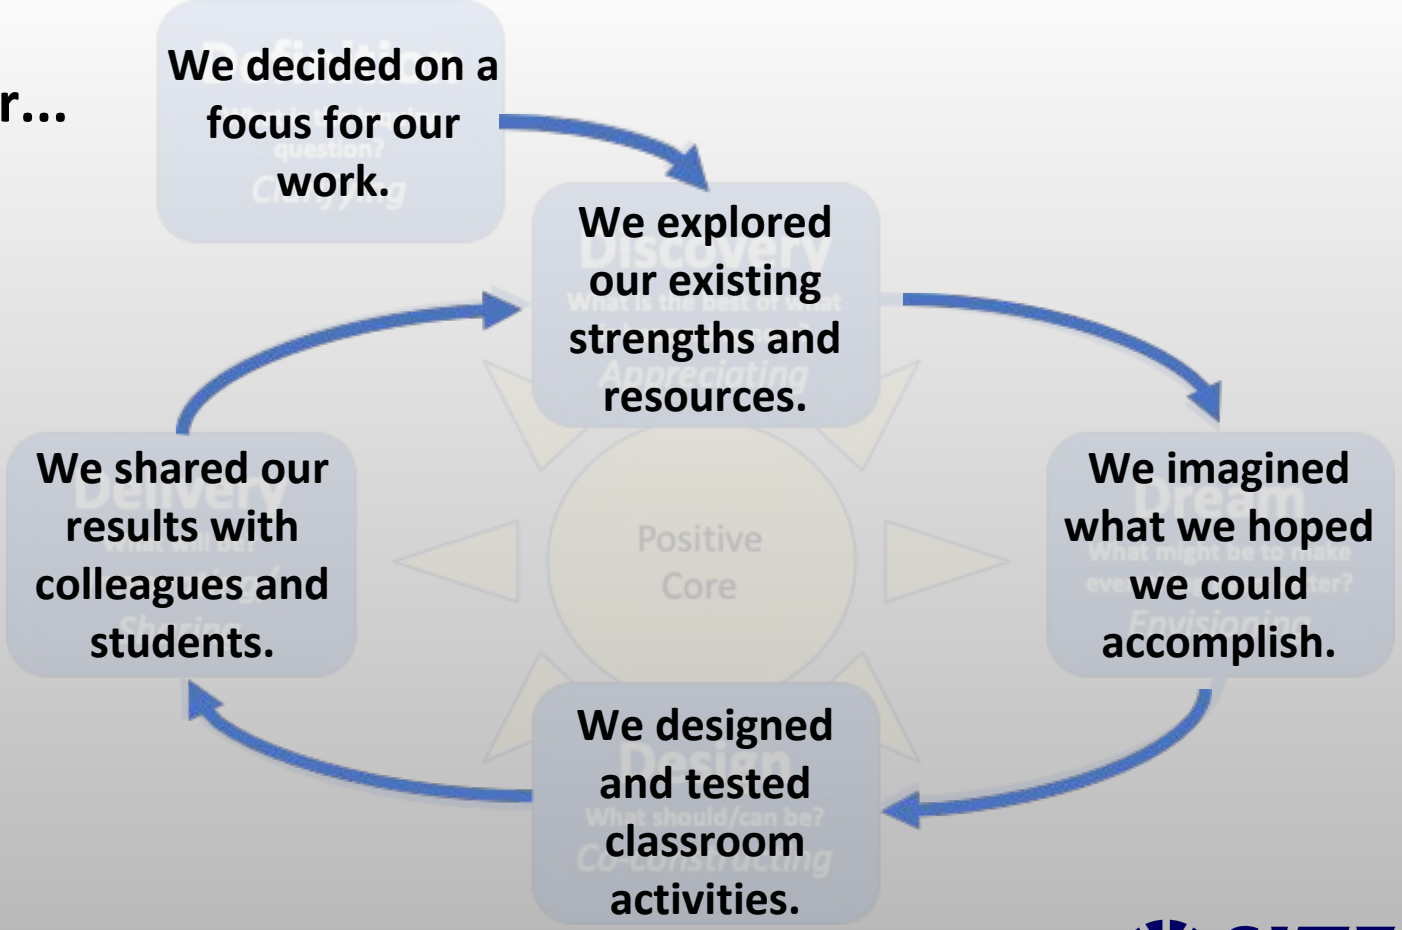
r...

We decided on a focus for our work.

We explored our existing strengths and resources.

We imagined what we hoped we could accomplish.

Positive Core

We designed and tested classroom activities.

We shared our results with colleagues and students.